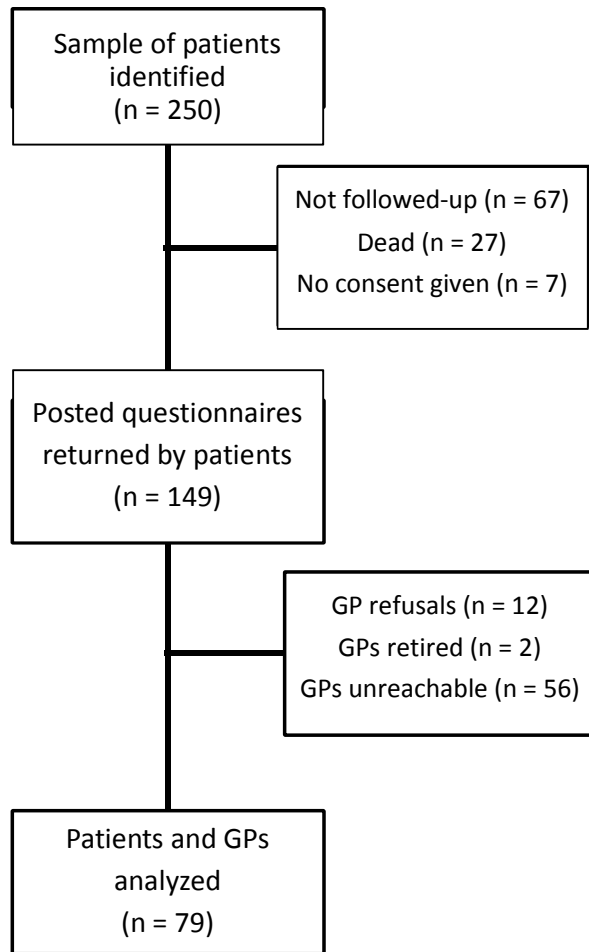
Sample of patients identified
(n = 250)

Not followed-up (n = 67)
Dead (n = 27)
No consent given (n = 7)

Posted questionnaires returned by patients
(n = 149)

GP refusals (n = 12)
GPs retired (n = 2)
GPs unreachable (n = 56)

Patients and GPs analyzed
(n = 79)